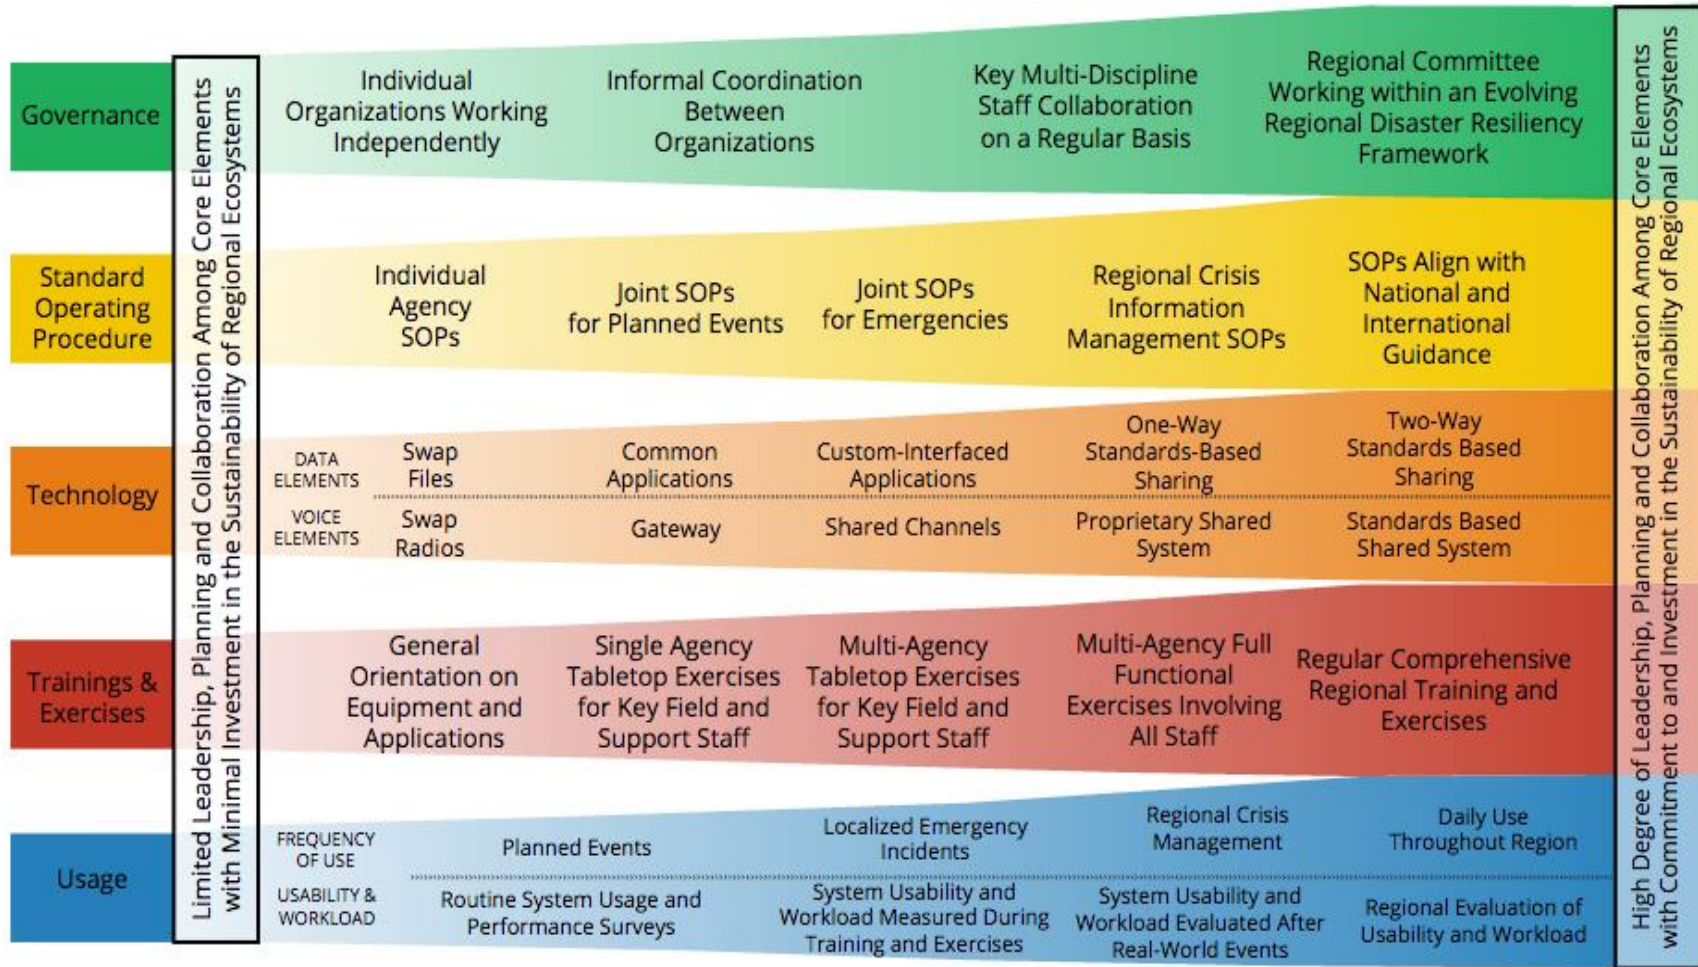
Governance

Standard Operating Procedure

Technology

Trainings & Exercises

Usage

Limited Leadership, Planning and Collaboration Among Core Elements with Minimal Investment in the Sustainability of Regional Ecosystems

Individual Organizations Working Independently

Informal Coordination Between Organizations

Key Multi-Discipline Staff Collaboration on a Regular Basis

Regional Committee Working within an Evolving Regional Disaster Resiliency Framework

Individual Agency SOPs

Joint SOPs for Planned Events

Joint SOPs for Emergencies

Regional Crisis Information Management SOPs

SOPs Align with National and International Guidance

DATA ELEMENTS

Swap Files

Common Applications

Custom-Interfaced Applications

One-Way Standards-Based Sharing

Two-Way Standards Based Sharing

VOICE ELEMENTS

Swap Radios

Gateway

Shared Channels

Proprietary Shared System

Standards Based Shared System

General Orientation on Equipment and Applications

Single Agency Tabletop Exercises for Key Field and Support Staff

Multi-Agency Tabletop Exercises for Key Field and Support Staff

Multi-Agency Full Functional Exercises Involving All Staff

Regular Comprehensive Regional Training and Exercises

FREQUENCY OF USE

Planned Events

Localized Emergency Incidents

Regional Crisis Management

Daily Use Throughout Region

USABILITY & WORKLOAD

Routine System Usage and Performance Surveys

System Usability and Workload Measured During Training and Exercises

System Usability and Workload Evaluated After Real-World Events

Regional Evaluation of Usability and Workload

High Degree of Leadership, Planning and Collaboration Among Core Elements with Commitment to and Investment in the Sustainability of Regional Ecosystems